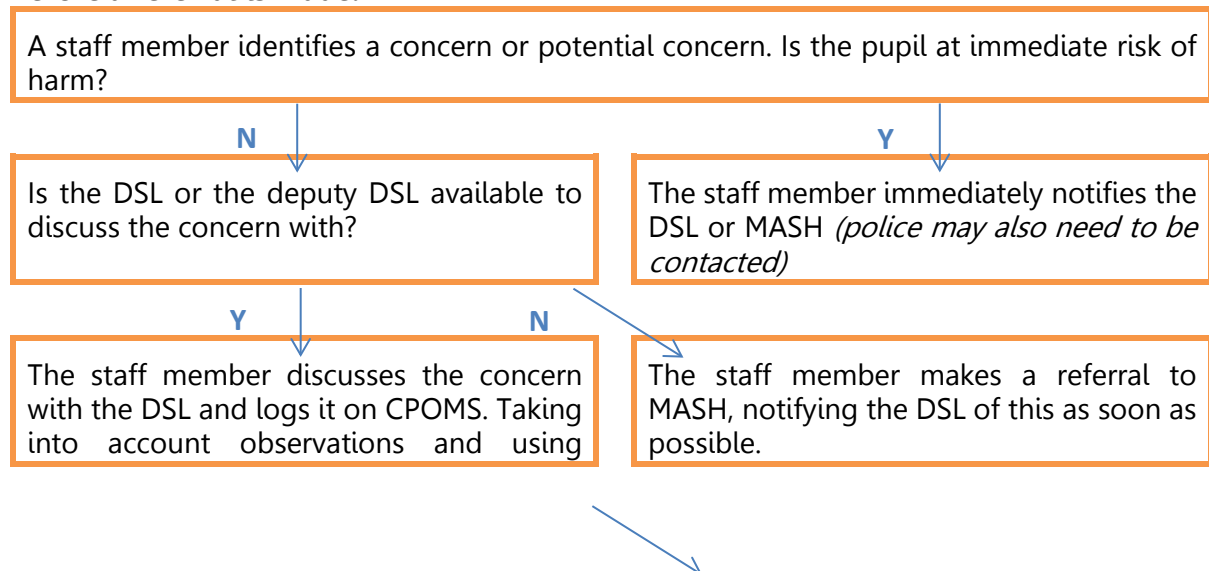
A staff member identifies a concern or potential concern. Is the pupil at immediate risk of harm?

N

Y

Is the DSL or the deputy DSL available to discuss the concern with?

The staff member immediately notifies the DSL or MASH *(police may also need to be contacted)*

Y

N

The staff member discusses the concern with the DSL and logs it on CPOMS. Taking into account observations and using

The staff member makes a referral to MASH, notifying the DSL of this as soon as possible.